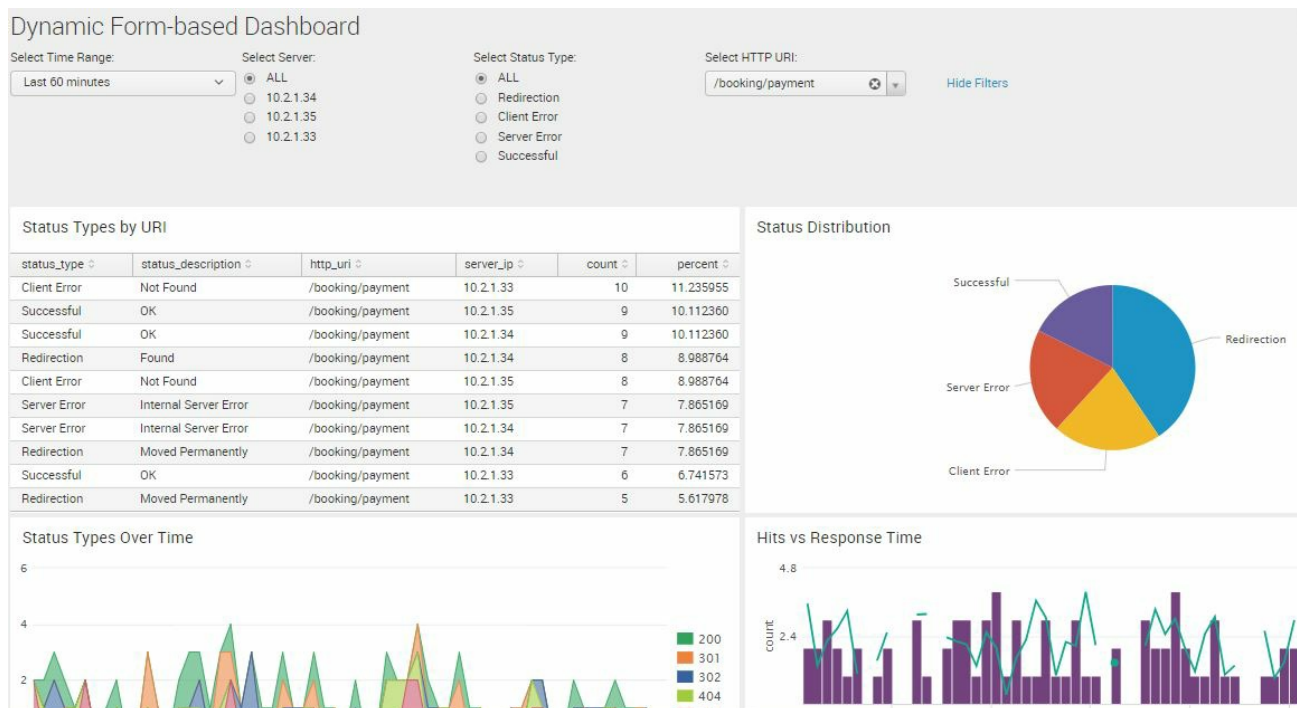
Dynamic Form-based Dashboard

Select Time Range:
Last 60 minutes

Select Server:
ALL
10.2.1.34
10.2.1.35
10.2.1.33

Select Status Type:
ALL
Redirection
Client Error
Server Error
Successful

Select HTTP URI:
/booking/payment

Hide Filters

Status Types by URI

| status_type | status_description | http_uri | server_ip | count | percent |
|---|---|---|---|---|---|
| Client Error | Not Found | /booking/payment | 10.2.1.33 | 10 | 11.235955 |
| Successful | OK | /booking/payment | 10.2.1.35 | 9 | 10.112360 |
| Successful | OK | /booking/payment | 10.2.1.34 | 9 | 10.112360 |
| Redirection | Found | /booking/payment | 10.2.1.34 | 8 | 8.988764 |
| Client Error | Not Found | /booking/payment | 10.2.1.35 | 8 | 8.988764 |
| Server Error | Internal Server Error | /booking/payment | 10.2.1.35 | 7 | 7.865169 |
| Server Error | Internal Server Error | /booking/payment | 10.2.1.34 | 7 | 7.865169 |
| Redirection | Moved Permanently | /booking/payment | 10.2.1.34 | 7 | 7.865169 |
| Successful | OK | /booking/payment | 10.2.1.33 | 6 | 6.741573 |
| Redirection | Moved Permanently | /booking/payment | 10.2.1.33 | 5 | 5.617978 |

Status Distribution

Successful
Redirection
Server Error
Client Error

Status Types Over Time

6
4
2

200
301
302
404

Hits vs Response Time

4.8
2.4
count